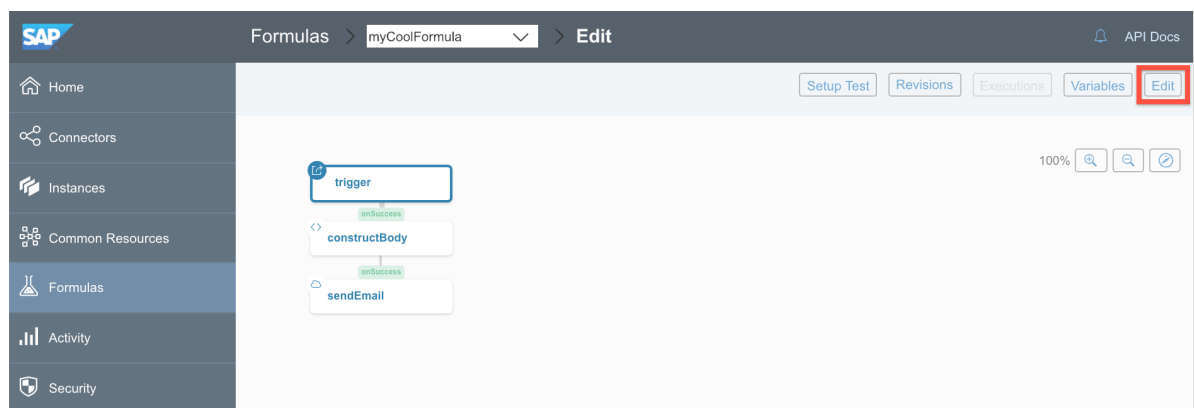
SAP

Formulas > myCoolFormula > Edit

API Docs

Home

Connectors

Instances

Common Resources

Formulas

Activity

Security

Setup Test Revisions Executions Variables Edit

100%

trigger

onSuccess

constructBody

onSuccess

sendEmail